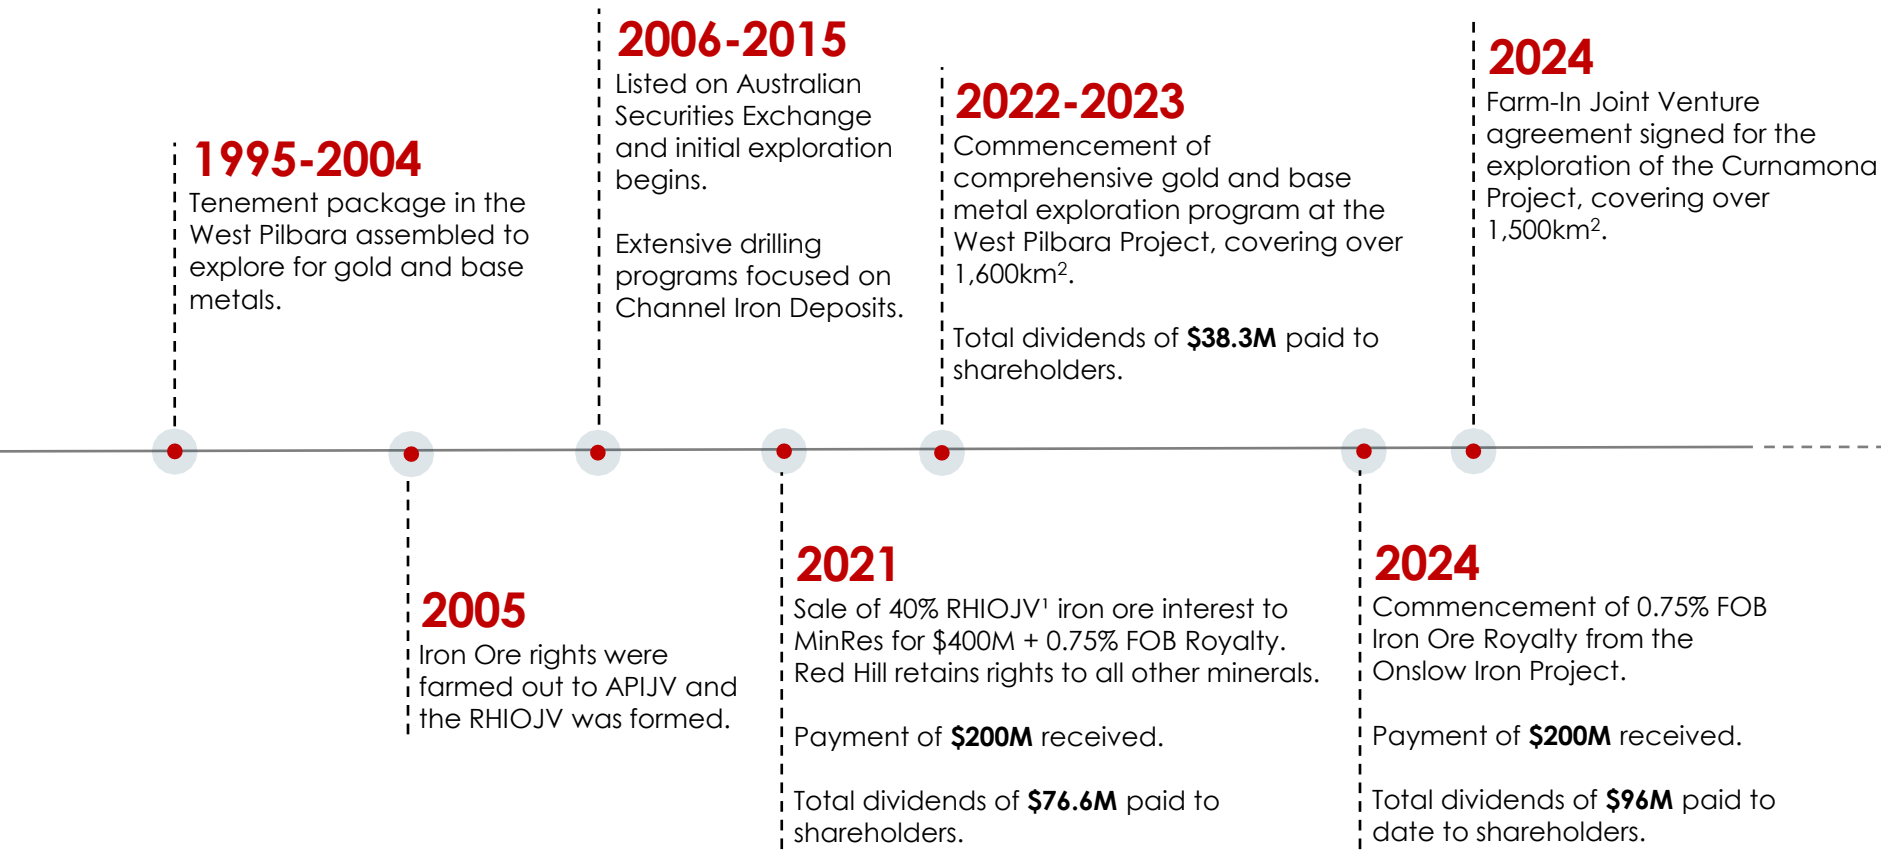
1995-2004
Tenement package in the West Pilbara assembled to explore for gold and base metals.

2005
Iron Ore rights were farmed out to APIJV and the RHIOJV was formed.

2006-2015
Listed on Australian Securities Exchange and initial exploration begins.

Extensive drilling programs focused on Channel Iron Deposits.

2021
Sale of 40% RHIOJV¹ iron ore interest to MinRes for $400M + 0.75% FOB Royalty. Red Hill retains rights to all other minerals.

Payment of **$200M** received.

Total dividends of **$76.6M** paid to shareholders.

2022-2023
Commencement of comprehensive gold and base metal exploration program at the West Pilbara Project, covering over 1,600km$^2$.

Total dividends of **$38.3M** paid to shareholders.

2024
Commencement of 0.75% FOB Iron Ore Royalty from the Onslow Iron Project.

Payment of **$200M** received.

Total dividends of **$96M** paid to date to shareholders.

2024
Farm-In Joint Venture agreement signed for the exploration of the Curnamona Project, covering over 1,500km$^2$.